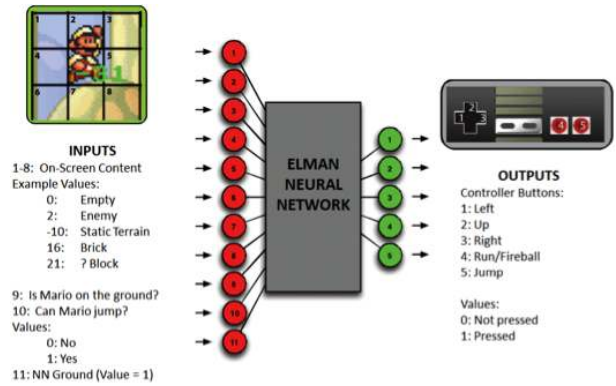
1 2 3
4 5
6 7 8
11

INPUTS
1-8: On-Screen Content
Example Values:
0: Empty
2: Enemy
-10: Static Terrain
16: Brick
21: ? Block

9: Is Mario on the ground?
10: Can Mario jump?
Values:
0: No
1: Yes
11: NN Ground (Value = 1)

1 2 3 4 5 6 7 8 9 10 11

ELMAN NEURAL NETWORK

1 2 3 4 5

2
1 3
4 5

OUTPUTS
Controller Buttons:
1: Left
2: Up
3: Right
4: Run/Fireball
5: Jump

Values:
0: Not pressed
1: Pressed